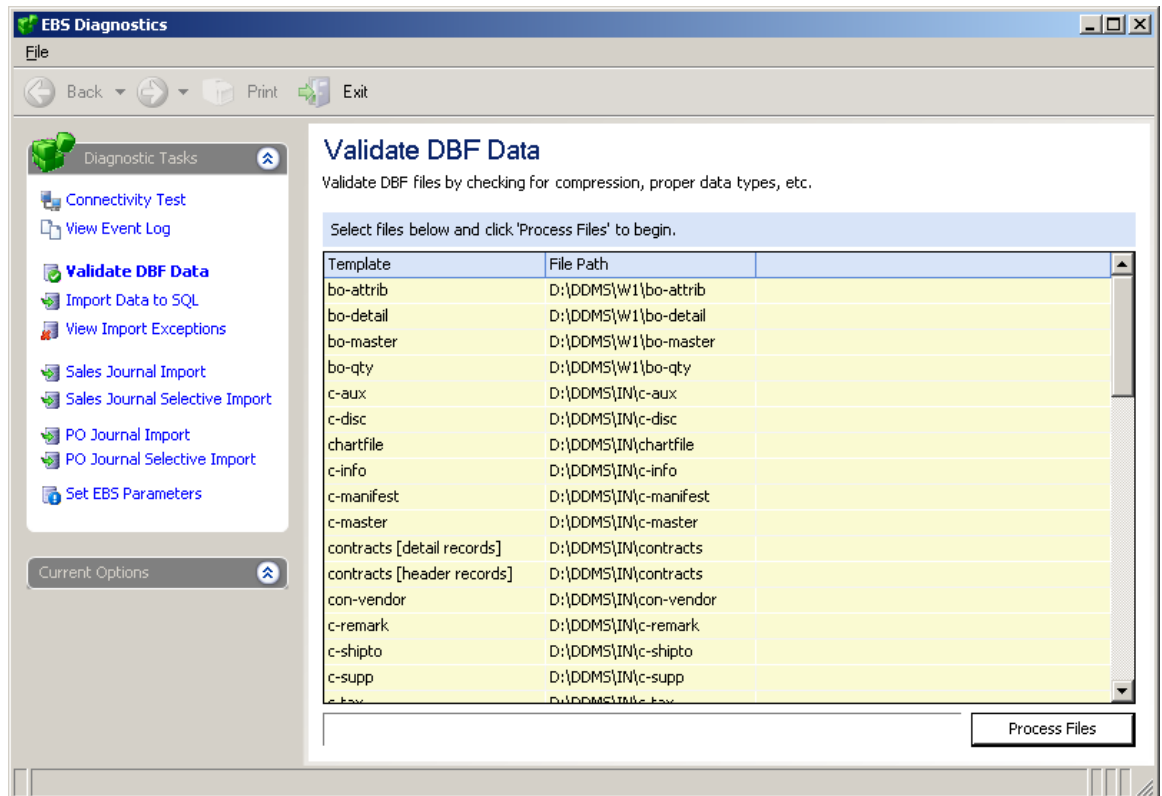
EBS Diagnostics

File

Back Print Exit

Diagnostic Tasks

Connectivity Test
View Event Log

Validate DBF Data
Import Data to SQL
View Import Exceptions

Sales Journal Import
Sales Journal Selective Import

PO Journal Import
PO Journal Selective Import

Set EBS Parameters

Current Options

Validate DBF Data

Validate DBF files by checking for compression, proper data types, etc.

Select files below and click 'Process Files' to begin.

| Template | File Path |
|---|---|
| bo-attrib | D:\DDMS\W1\bo-attrib |
| bo-detail | D:\DDMS\W1\bo-detail |
| bo-master | D:\DDMS\W1\bo-master |
| bo-qty | D:\DDMS\W1\bo-qty |
| c-aux | D:\DDMS\IN\c-aux |
| c-disc | D:\DDMS\IN\c-disc |
| chartfile | D:\DDMS\IN\chartfile |
| c-info | D:\DDMS\IN\c-info |
| c-manifest | D:\DDMS\IN\c-manifest |
| c-master | D:\DDMS\IN\c-master |
| contracts [detail records] | D:\DDMS\IN\contracts |
| contracts [header records] | D:\DDMS\IN\contracts |
| con-vendor | D:\DDMS\IN\con-vendor |
| c-remark | D:\DDMS\IN\c-remark |
| c-shipto | D:\DDMS\IN\c-shipto |
| c-supp | D:\DDMS\IN\c-supp |
| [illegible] | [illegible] |

Process Files